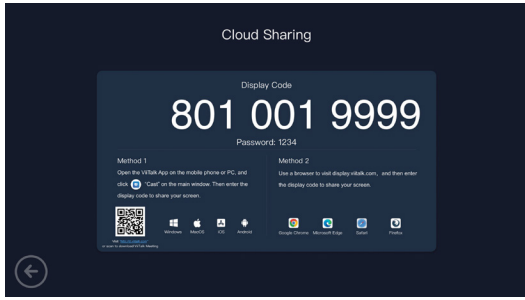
Cloud Sharing

Display Code

801 001 9999

Password: 1234

Method 1

Open the ViiTalk App on the mobile phone or PC, and click "Cast" on the main window. Then enter the display code to share your screen.

Visit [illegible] or scan to download ViiTalk Meeting

Windows MacOS iOS Android

Method 2

Use a browser to visit display.viitalk.com, and then enter the display code to share your screen.

Google Chrome Microsoft Edge Safari Firefox